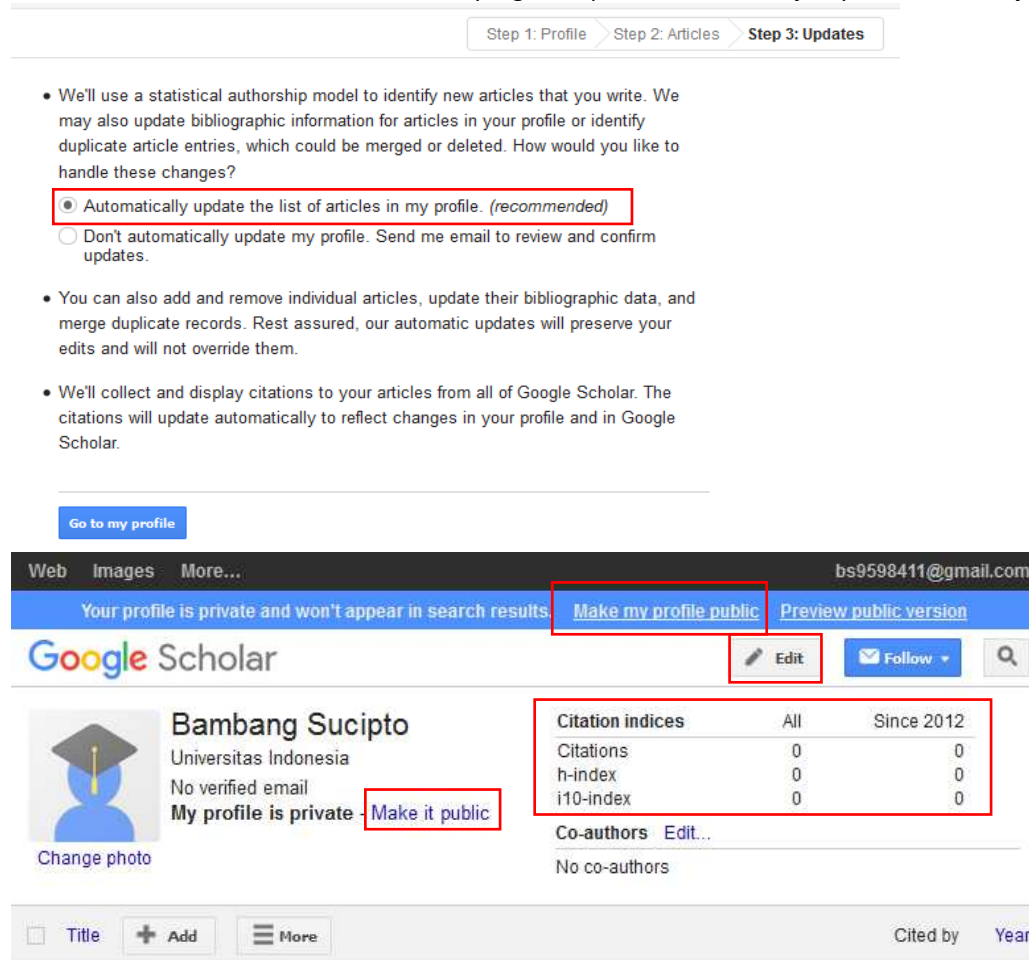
Step 1: Profile Step 2: Articles **Step 3: Updates**

- We'll use a statistical authorship model to identify new articles that you write. We may also update bibliographic information for articles in your profile or identify duplicate article entries, which could be merged or deleted. How would you like to handle these changes?

Automatically update the list of articles in my profile. *(recommended)*

Don't automatically update my profile. Send me email to review and confirm updates.

- You can also add and remove individual articles, update their bibliographic data, and merge duplicate records. Rest assured, our automatic updates will preserve your edits and will not override them.

- We'll collect and display citations to your articles from all of Google Scholar. The citations will update automatically to reflect changes in your profile and in Google Scholar.

Go to my profile

Web Images More... bs9598411@gmail.com

Your profile is private and won't appear in search results. Make my profile public Preview public version

Google Scholar

Edit Follow

Bambang Sucipto
Universitas Indonesia
No verified email
**My profile is private** - Make it public

Change photo

| Citation indices | All | Since 2012 |
|---|---|---|
| Citations | 0 | 0 |
| h-index | 0 | 0 |
| i10-index | 0 | 0 |

Co-authors Edit...
No co-authors

Title Add More Cited by Year